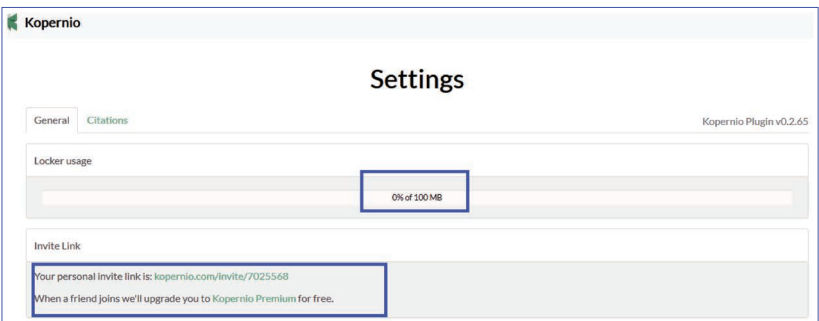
Kopernio

Settings

General Citations

Kopernio Plugin v0.2.65

Locker usage

0% of 100 MB

Invite Link

Your personal invite link is: kopernio.com/invite/7025568

When a friend joins we'll upgrade you to Kopernio Premium for free.